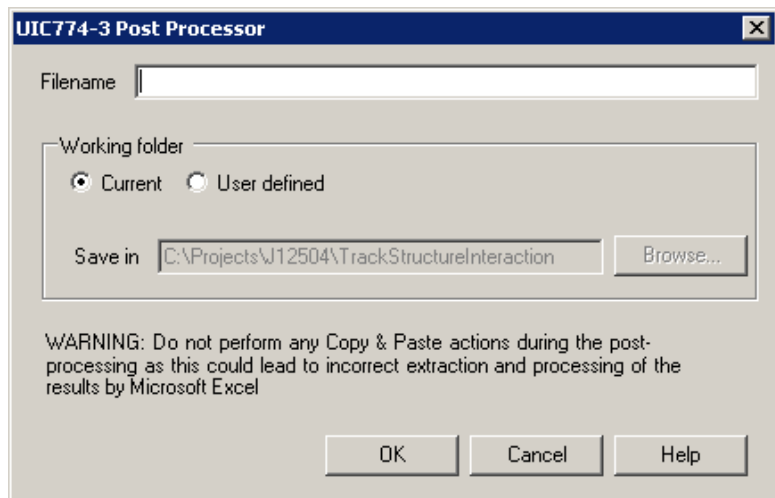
UIC774-3 Post Processor

Filename

Working folder

Current User defined

Save in C:\Projects\J12504\TrackStructureInteraction Browse...

WARNING: Do not perform any Copy & Paste actions during the post-processing as this could lead to incorrect extraction and processing of the results by Microsoft Excel

OK Cancel Help